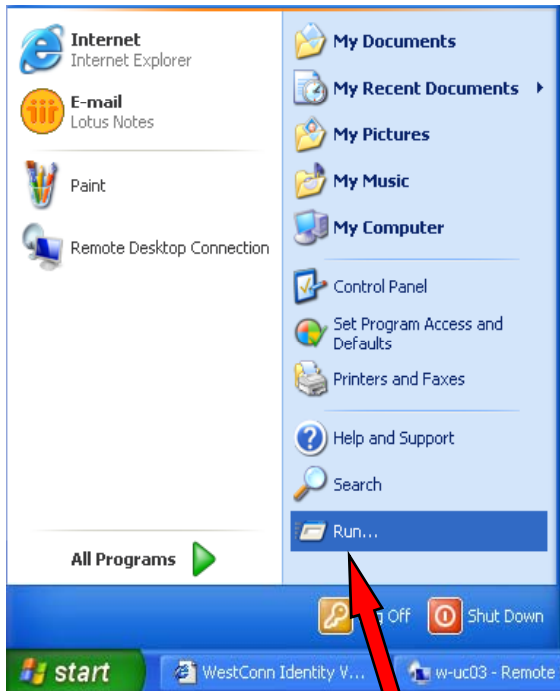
Internet
Internet Explorer

E-mail
Lotus Notes

Paint

Remote Desktop Connection

All Programs

My Documents
My Recent Documents
My Pictures
My Music
My Computer

Control Panel
Set Program Access and Defaults
Printers and Faxes

Help and Support
Search
Run...

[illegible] Off
Shut Down

start
WestConn Identity V...
w-uc03 - Remote